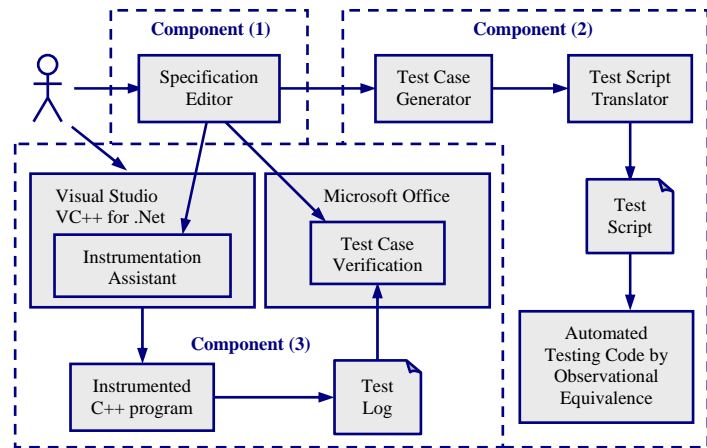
Component (1)

Component (2)

Specification Editor

Test Case Generator

Test Script Translator

Visual Studio VC++ for .Net

Instrumentation Assistant

Microsoft Office

Test Case Verification

Test Script

Component (3)

Instrumented C++ program

Test Log

Automated Testing Code by Observational Equivalence